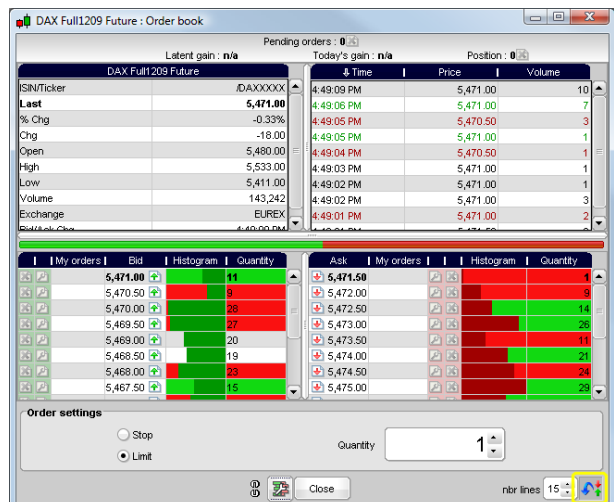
DAX Full1209 Future : Order book

Pending orders : 0

Latent gain : n/a

Today's gain : n/a

Position : 0

DAX Full1209 Future

| | |
|---|---|
| ISIN/Ticker | /DAXXXXX |
| Last | 5,471.00 |
| % Chg | -0.33% |
| Chg | -18.00 |
| Open | 5,480.00 |
| High | 5,533.00 |
| Low | 5,411.00 |
| Volume | 143,242 |
| Exchange | EUREX |
| Bid/Ask Chg | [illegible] |

| Time | Price | Volume |
|---|---|---|
| 4:49:09 PM | 5,471.00 | 10 |
| 4:49:06 PM | 5,471.00 | 7 |
| 4:49:05 PM | 5,470.50 | 3 |
| 4:49:05 PM | 5,471.00 | 1 |
| 4:49:04 PM | 5,470.50 | 1 |
| 4:49:03 PM | 5,471.00 | 1 |
| 4:49:02 PM | 5,471.00 | 1 |
| 4:49:02 PM | 5,471.00 | 3 |
| 4:49:01 PM | 5,471.00 | 2 |

| My orders | Bid | Histogram | Quantity |
|---|---|---|---|
| | 5,471.00 | | 11 |
| | 5,470.50 | | 9 |
| | 5,470.00 | | 28 |
| | 5,469.50 | | 27 |
| | 5,469.00 | | 20 |
| | 5,468.50 | | 19 |
| | 5,468.00 | | 23 |
| | 5,467.50 | | 15 |

| Ask | My orders | Histogram | Quantity |
|---|---|---|---|
| 5,471.50 | | | 1 |
| 5,472.00 | | | 9 |
| 5,472.50 | | | 14 |
| 5,473.00 | | | 26 |
| 5,473.50 | | | 11 |
| 5,474.00 | | | 21 |
| 5,474.50 | | | 24 |
| 5,475.00 | | | 29 |

Order settings

Stop

Limit

Quantity 1

Close

nbr lines 15